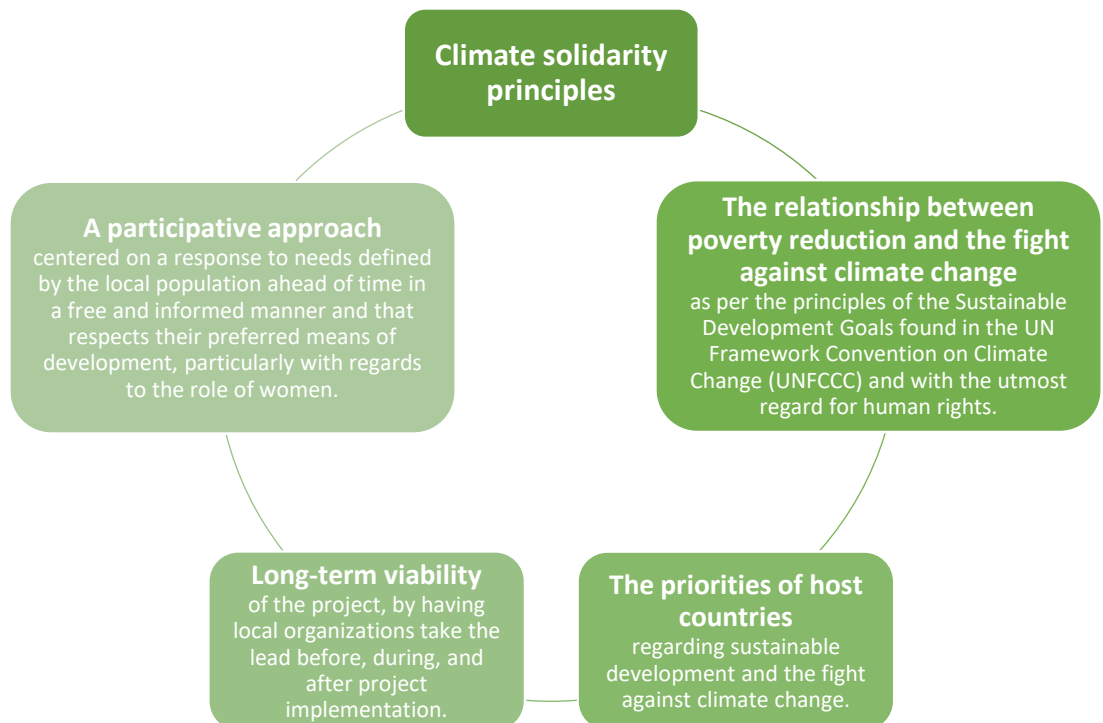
Climate solidarity principles

The relationship between poverty reduction and the fight against climate change
as per the principles of the Sustainable Development Goals found in the UN Framework Convention on Climate Change (UNFCCC) and with the utmost regard for human rights.

The priorities of host countries
regarding sustainable development and the fight against climate change.

Long-term viability
of the project, by having local organizations take the lead before, during, and after project implementation.

A participative approach
centered on a response to needs defined by the local population ahead of time in a free and informed manner and that respects their preferred means of development, particularly with regards to the role of women.